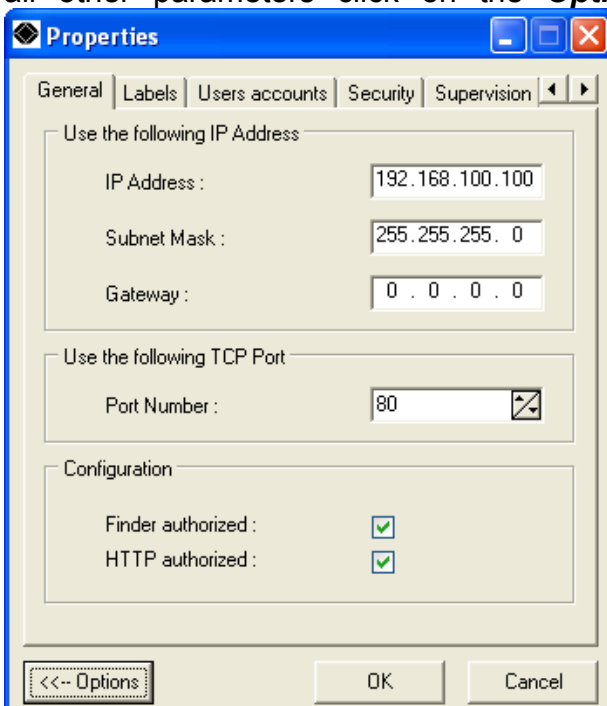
all other parameters click on the Opti

Properties

General | Labels | Users accounts | Security | Supervision

Use the following IP Address

IP Address : 192.168.100.100

Subnet Mask : 255.255.255. 0

Gateway : 0 . 0 . 0 . 0

Use the following TCP Port

Port Number : 80

Configuration

Finder authorized :

HTTP authorized :

<<-- Options

OK

Cancel